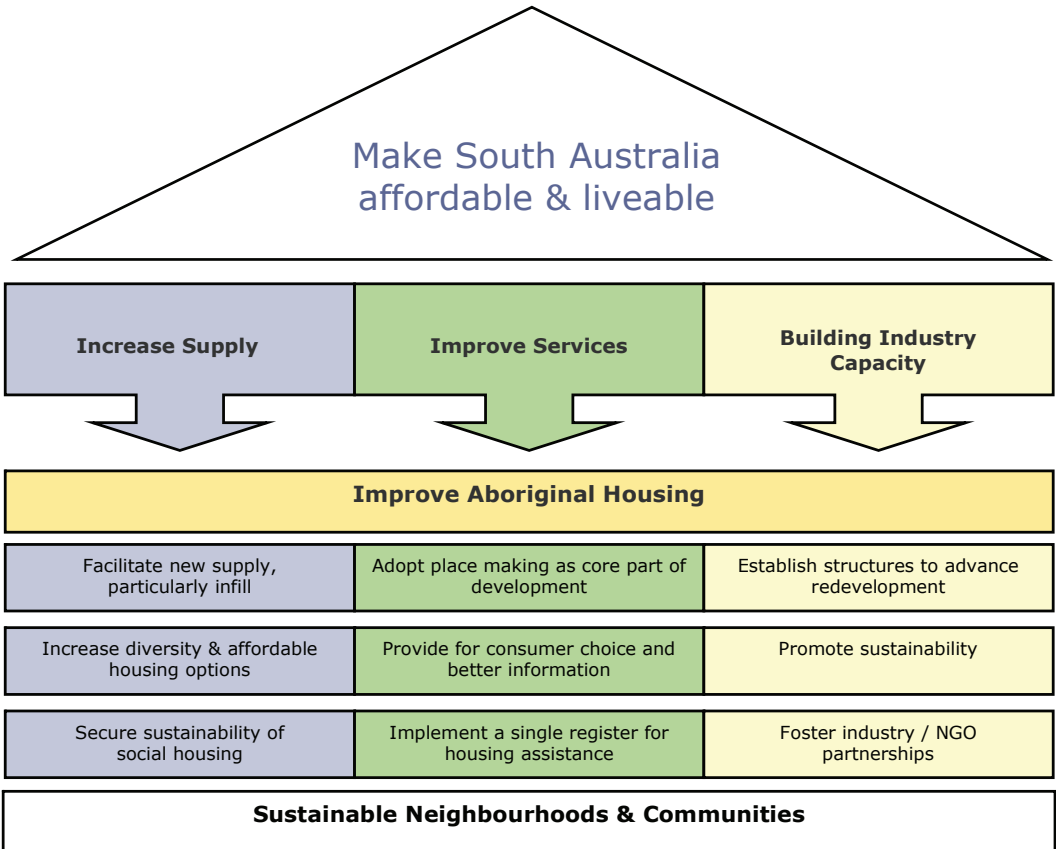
Make South Australia affordable & liveable

Increase Supply

Improve Services

Building Industry Capacity

Improve Aboriginal Housing

| | | |
|---|---|---|
| Facilitate new supply, particularly infill | Adopt place making as core part of development | Establish structures to advance redevelopment |
| Increase diversity & affordable housing options | Provide for consumer choice and better information | Promote sustainability |
| Secure sustainability of social housing | Implement a single register for housing assistance | Foster industry / NGO partnerships |

Sustainable Neighbourhoods & Communities